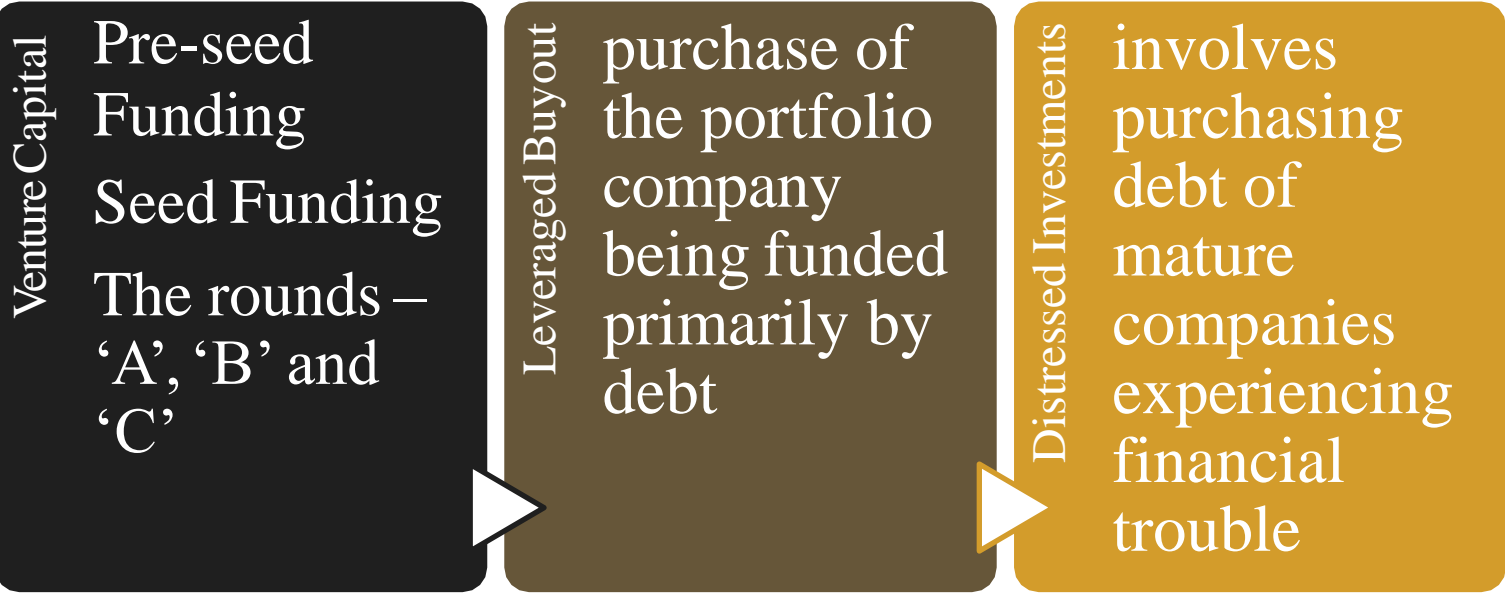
Venture Capital

Pre-seed Funding

Seed Funding

The rounds – ‘A’, ‘B’ and ‘C’

Leveraged Buyout

purchase of the portfolio company being funded primarily by debt

Distressed Investments

involves purchasing debt of mature companies experiencing financial trouble